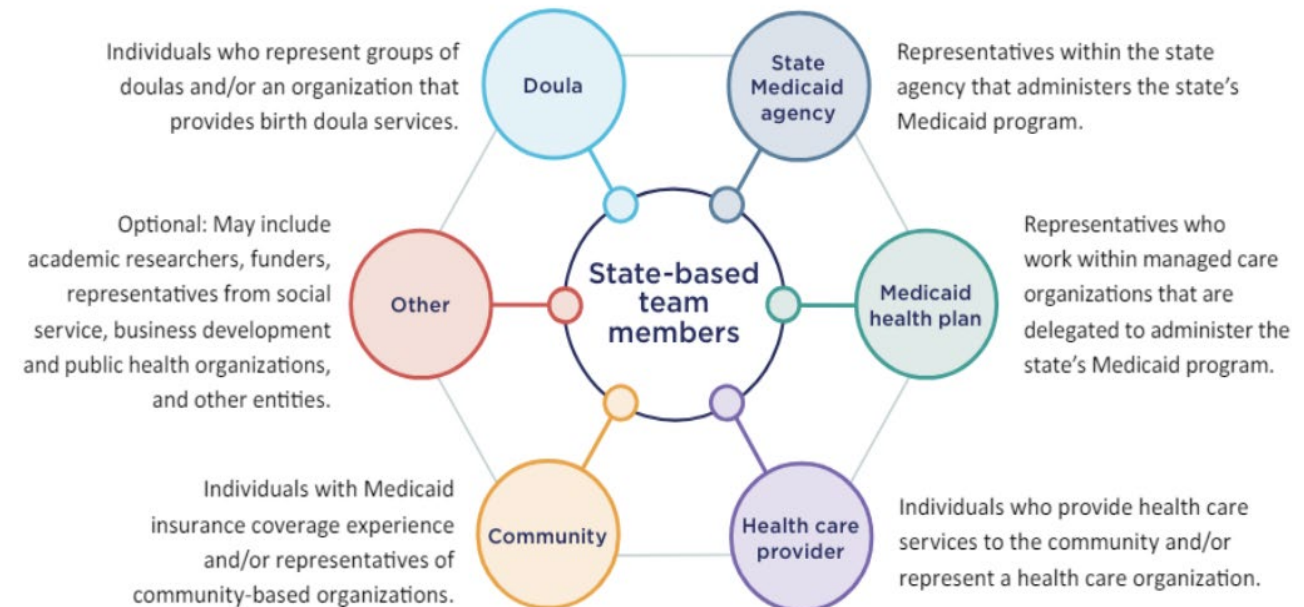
Individuals who represent groups of doulas and/or an organization that provides birth doula services.

Doula

State Medicaid agency

Representatives within the state agency that administers the state's Medicaid program.

Optional: May include academic researchers, funders, representatives from social service, business development and public health organizations, and other entities.

Other

State-based team members

Medicaid health plan

Representatives who work within managed care organizations that are delegated to administer the state's Medicaid program.

Individuals with Medicaid insurance coverage experience and/or representatives of community-based organizations.

Community

Health care provider

Individuals who provide health care services to the community and/or represent a health care organization.